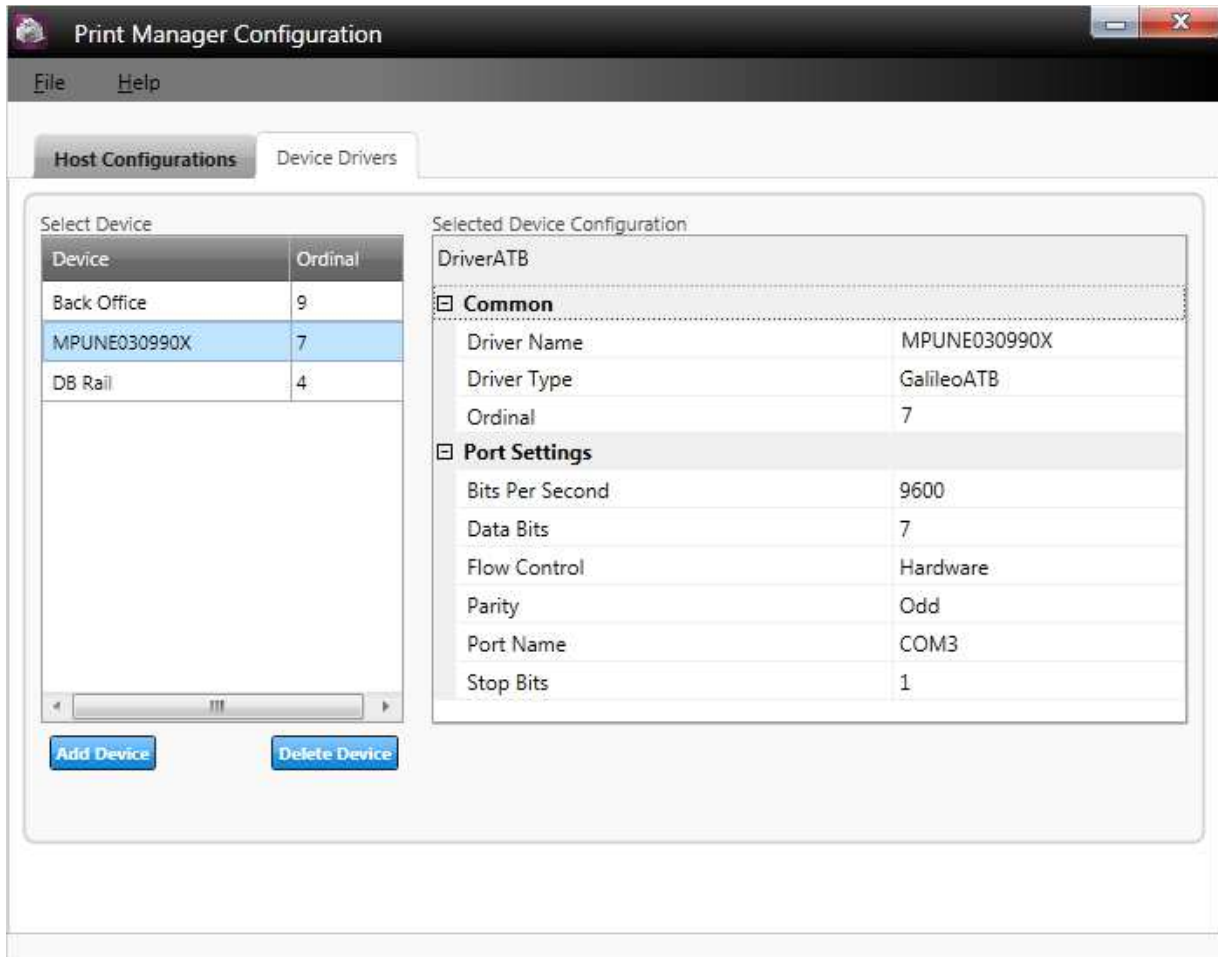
Print Manager Configuration

File Help

Host Configurations Device Drivers

Select Device

| Device | Ordinal |
|---|---|
| Back Office | 9 |
| MPUNE030990X | 7 |
| DB Rail | 4 |

Add Device Delete Device

Selected Device Configuration

DriverATB

⊟ Common

| | |
|---|---|
| Driver Name | MPUNE030990X |
| Driver Type | GalileoATB |
| Ordinal | 7 |

⊟ Port Settings

| | |
|---|---|
| Bits Per Second | 9600 |
| Data Bits | 7 |
| Flow Control | Hardware |
| Parity | Odd |
| Port Name | COM3 |
| Stop Bits | 1 |